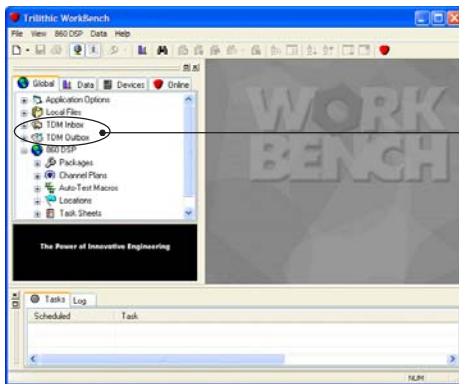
Trilithic WorkBench

File View 860 DSP Data Help

Global | Data | Devices | Online

Application Options
Local Files
TDM Inbox
TDM Outbox
860 DSP
Packages
Channel Plans
Auto-Test Macros
Locations
Task Sheets

The Power of Innovative Engineering

WORK BENCH

Tasks | Log

Scheduled | Task

NUM